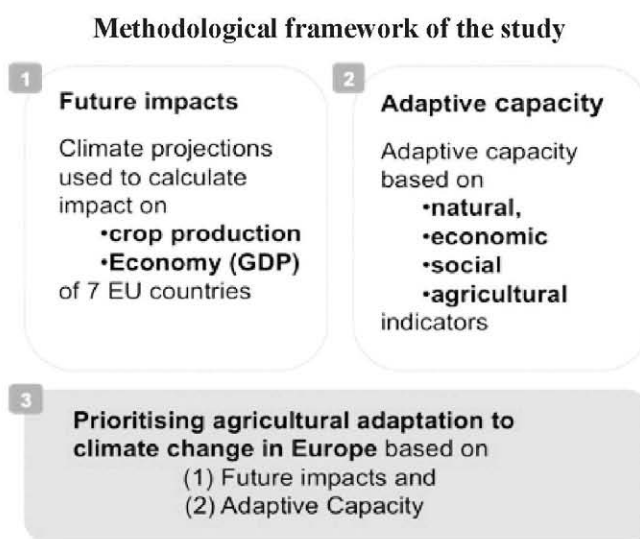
Methodological framework of the study

1

Future impacts

Climate projections used to calculate impact on
•crop production
•Economy (GDP)
of 7 EU countries

2

Adaptive capacity

Adaptive capacity based on
•natural,
•economic
•social
•agricultural
indicators

3

Prioritising agricultural adaptation to climate change in Europe based on
(1) Future impacts and
(2) Adaptive Capacity